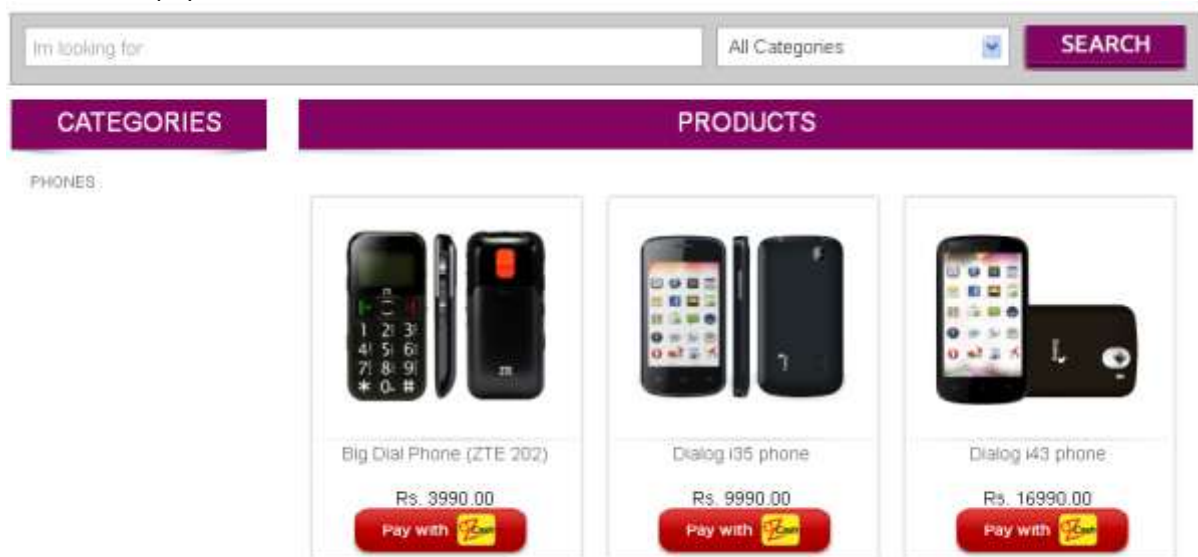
Im looking for

All Categories

SEARCH

CATEGORIES

PHONES

PRODUCTS

Big Dial Phone (ZTE 202)

Rs. 3990.00

Pay with eZ Cash

Dialog i35 phone

Rs. 9990.00

Pay with eZ Cash

Dialog i43 phone

Rs. 16990.00

Pay with eZ Cash